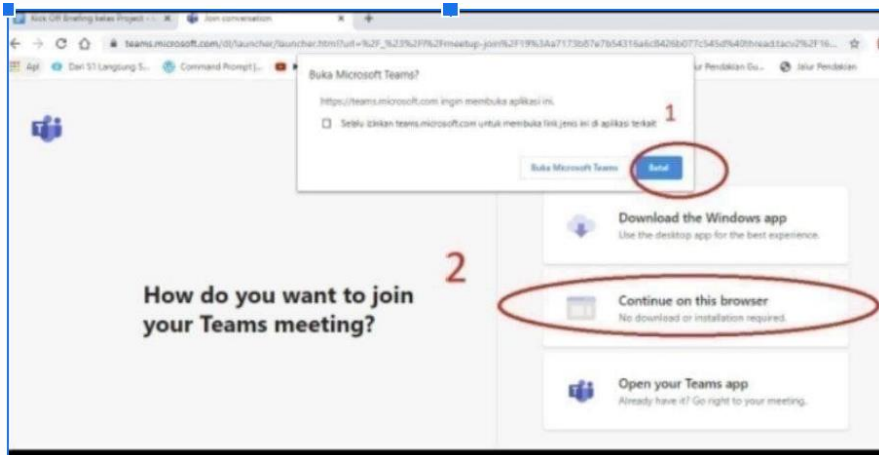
Kick Off Briefing kelas Project - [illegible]
Join conversation
teams.microsoft.com/dl/launcher/launcher.html?url=%2F_%23%2Fl%2Fmeetup-join%2F19%3Aa7173b87e7b54316a6c8426b077c545d%40thread.tacv2%2F16...
Apl
Dari S1 Langsung S...
Command Prompt (...
ur Pendidikan Gu...
Jalur Pendidikan

Buka Microsoft Teams?
https://teams.microsoft.com ingin membuka aplikasi ini.
Selalu izinkan teams.microsoft.com untuk membuka link jenis ini di aplikasi terkait
1
Buka Microsoft Teams
Batal

Download the Windows app
Use the desktop app for the best experience.

2

How do you want to join your Teams meeting?

Continue on this browser
No download or installation required.

Open your Teams app
Already have it? Go right to your meeting.